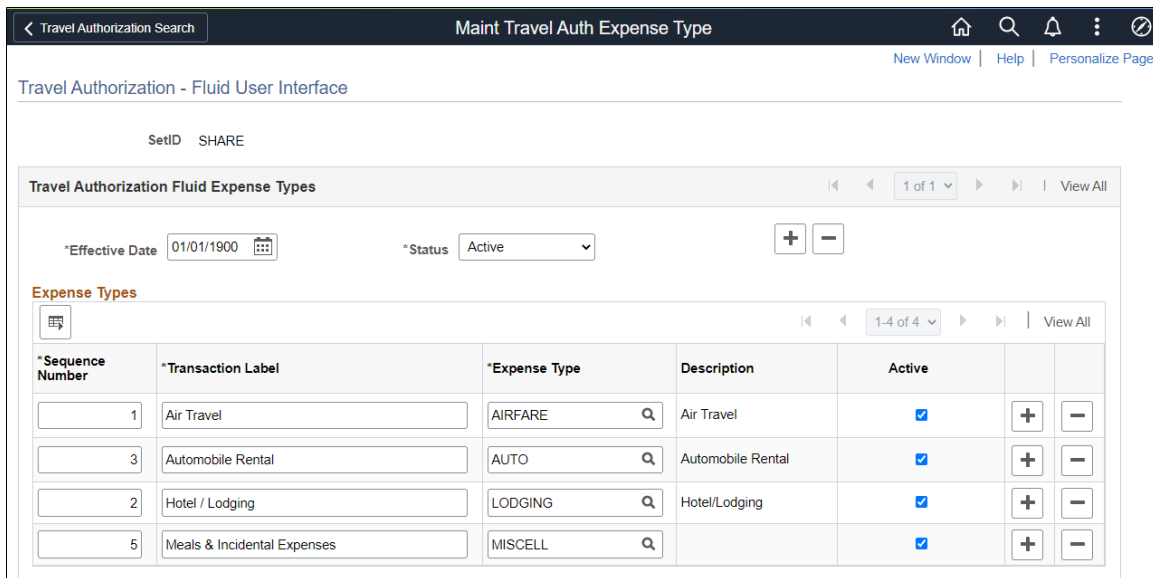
Travel Authorization Search

Maint Travel Auth Expense Type

New Window | Help | Personalize Page

Travel Authorization - Fluid User Interface

SetID SHARE

Travel Authorization Fluid Expense Types

1 of 1 | View All

*Effective Date 01/01/1900 *Status Active

Expense Types

1-4 of 4 | View All

| *Sequence Number | *Transaction Label | *Expense Type | Description | Active |
|---|---|---|---|---|
| 1 | Air Travel | AIRFARE | Air Travel | ✓ |
| 3 | Automobile Rental | AUTO | Automobile Rental | ✓ |
| 2 | Hotel / Lodging | LODGING | Hotel/Lodging | ✓ |
| 5 | Meals & Incidental Expenses | MISCELL | | ✓ |